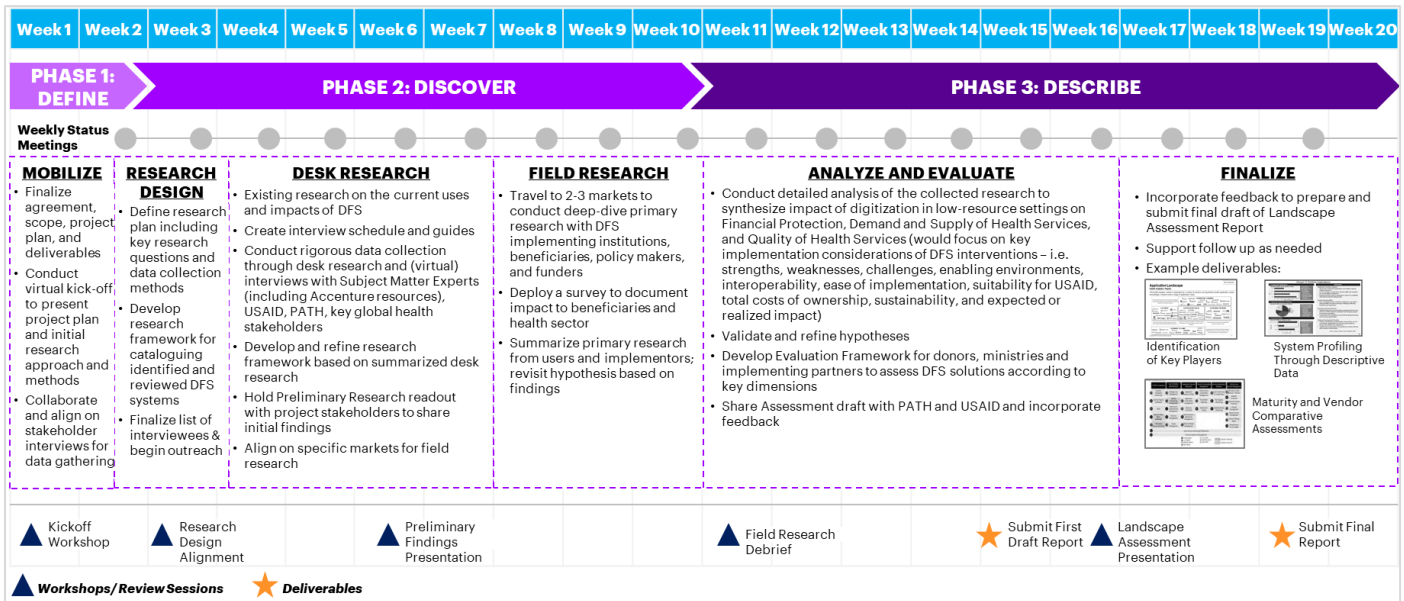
Week 1 Week 2 Week 3 Week 4 Week 5 Week 6 Week 7 Week 8 Week 9 Week 10 Week 11 Week 12 Week 13 Week 14 Week 15 Week 16 Week 17 Week 18 Week 19 Week 20

PHASE 1: DEFINE

PHASE 2: DISCOVER

PHASE 3: DESCRIBE

Weekly Status Meetings

MOBILIZE
• Finalize agreement, scope, project plan, and deliverables
• Conduct virtual kick-off to present project plan and initial research approach and methods
• Collaborate and align on stakeholder interviews for data gathering

RESEARCH DESIGN
• Define research plan including key research questions and data collection methods
• Develop research framework for cataloguing identified and reviewed DFS systems
• Finalize list of interviewees & begin outreach

DESK RESEARCH
• Existing research on the current uses and impacts of DFS
• Create interview schedule and guides
• Conduct rigorous data collection through desk research and (virtual) interviews with Subject Matter Experts (including Accenture resources), USAID, PATH, key global health stakeholders
• Develop and refine research framework based on summarized desk research
• Hold Preliminary Research readout with project stakeholders to share initial findings
• Align on specific markets for field research

FIELD RESEARCH
• Travel to 2-3 markets to conduct deep-dive primary research with DFS implementing institutions, beneficiaries, policy makers, and funders
• Deploy a survey to document impact to beneficiaries and health sector
• Summarize primary research from users and implementors; revisit hypothesis based on findings

ANALYZE AND EVALUATE
• Conduct detailed analysis of the collected research to synthesize impact of digitization in low-resource settings on Financial Protection, Demand and Supply of Health Services, and Quality of Health Services (would focus on key implementation considerations of DFS interventions – i.e. strengths, weaknesses, challenges, enabling environments, interoperability, ease of implementation, suitability for USAID, total costs of ownership, sustainability, and expected or realized impact)
• Validate and refine hypotheses
• Develop Evaluation Framework for donors, ministries and implementing partners to assess DFS solutions according to key dimensions
• Share Assessment draft with PATH and USAID and incorporate feedback

FINALIZE
• Incorporate feedback to prepare and submit final draft of Landscape Assessment Report
• Support follow up as needed
• Example deliverables:
Identification of Key Players
System Profiling Through Descriptive Data
Maturity and Vendor Comparative Assessments

Kickoff Workshop
Research Design Alignment
Preliminary Findings Presentation
Field Research Debrief
Submit First Draft Report
Landscape Assessment Presentation
Submit Final Report

Workshops/Review Sessions
Deliverables